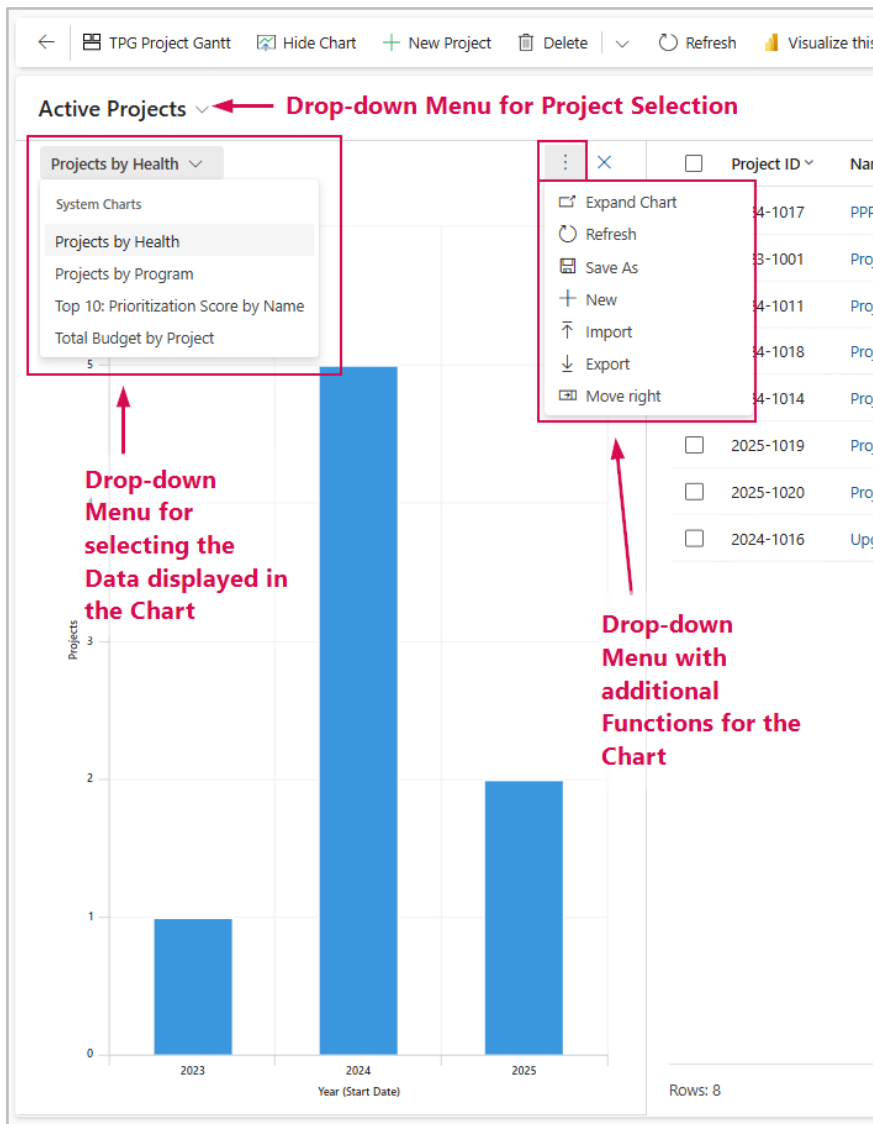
TPG Project Gantt Hide Chart New Project Delete Refresh Visualize this

Active Projects

Drop-down Menu for Project Selection

Projects by Health

System Charts

Projects by Health

Projects by Program

Top 10: Prioritization Score by Name

Total Budget by Project

Expand Chart

Refresh

Save As

New

Import

Export

Move right

| | Project ID | Nar |
|---|---|---|
| | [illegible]4-1017 | PPF |
| | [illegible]3-1001 | Pro |
| | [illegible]4-1011 | Pro |
| | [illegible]4-1018 | Pro |
| | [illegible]4-1014 | Pro |
| | 2025-1019 | Pro |
| | 2025-1020 | Pro |
| | 2024-1016 | Upg |

Drop-down Menu for selecting the Data displayed in the Chart

Drop-down Menu with additional Functions for the Chart

Projects

5

3

2

1

0

2023

2024

2025

Year (Start Date)

Rows: 8